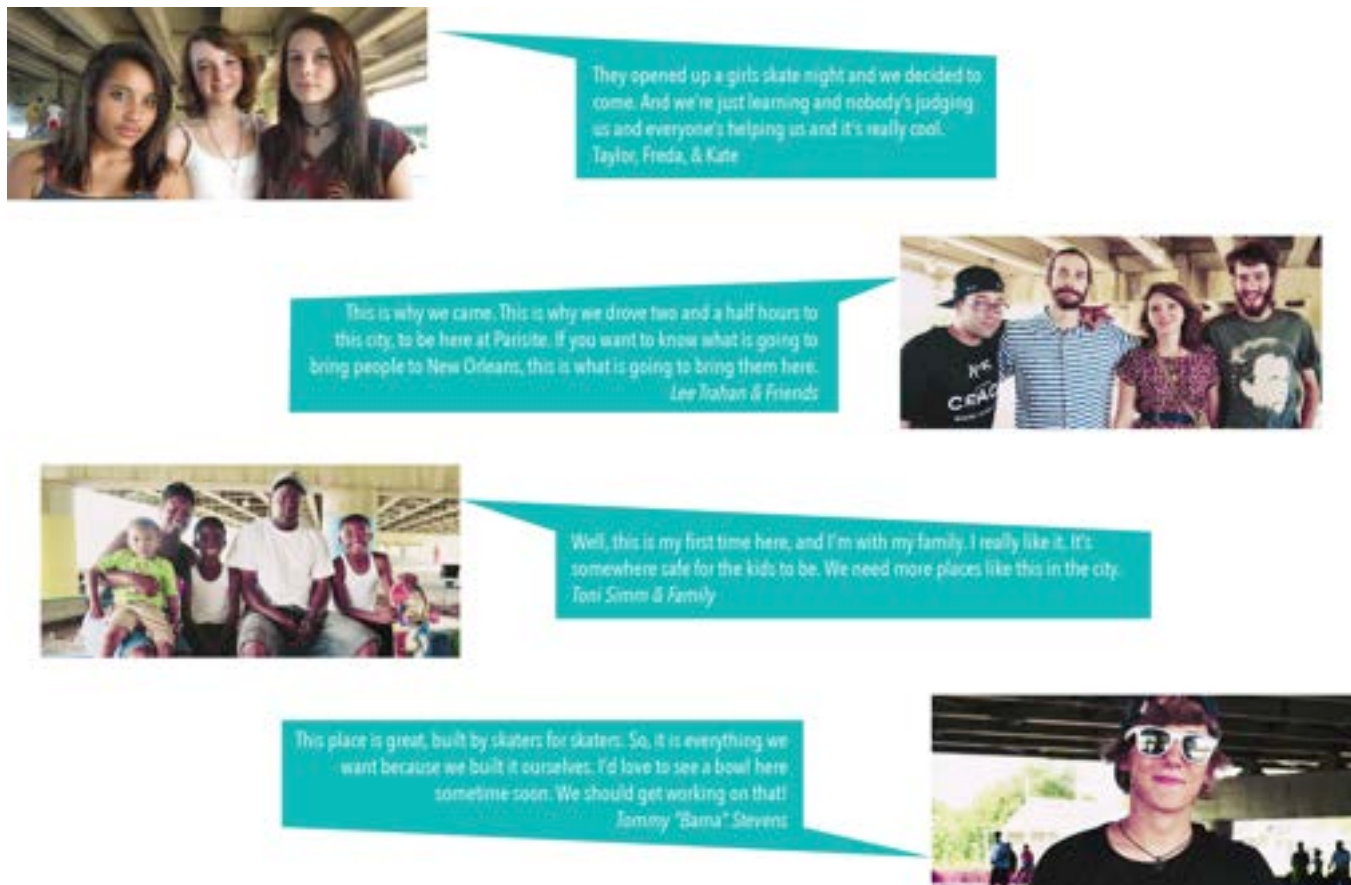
They opened up a girls skate night and we decided to come. And we're just learning and nobody's judging us and everyone's helping us and it's really cool.
Taylor, Freda, & Kate

This is why we came. This is why we drove two and a half hours to this city, to be here at Parisite. If you want to know what is going to bring people to New Orleans, this is what is going to bring them here.
Lee Trahan & Friends

Well, this is my first time here, and I'm with my family. I really like it. It's somewhere safe for the kids to be. We need more places like this in the city.
Toni Simm & Family

This place is great, built by skaters for skaters. So, it is everything we want because we built it ourselves. I'd love to see a bowl here sometime soon. We should get working on that!
Tommy "Bama" Stevens